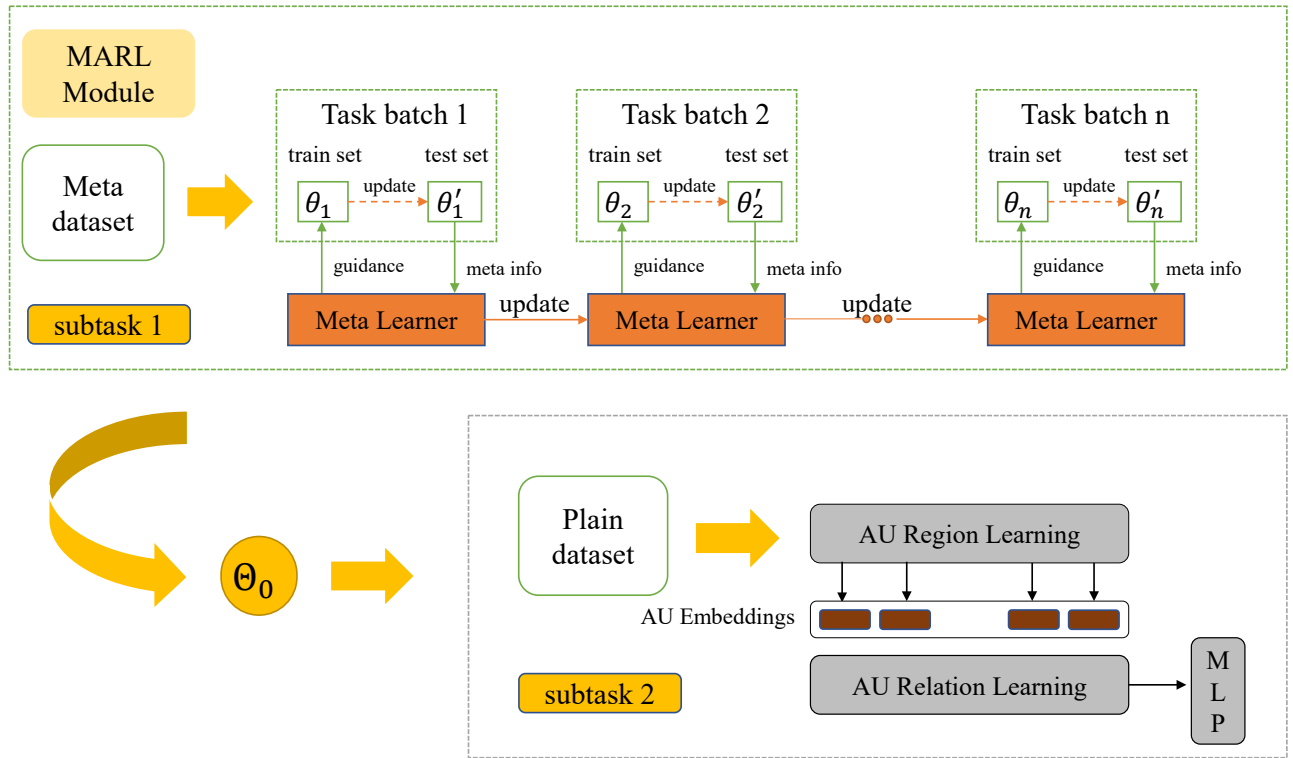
MARL Module

Meta dataset

Task batch 1
train set
test set
$\theta_1$
update
$\theta_1'$
guidance
meta info

Task batch 2
train set
test set
$\theta_2$
update
$\theta_2'$
guidance
meta info

Task batch n
train set
test set
$\theta_n$
update
$\theta_n'$
guidance
meta info

subtask 1

Meta Learner
update
Meta Learner
update
Meta Learner

$\Theta_0$

Plain dataset

AU Region Learning

AU Embeddings

AU Relation Learning

M
L
P

subtask 2